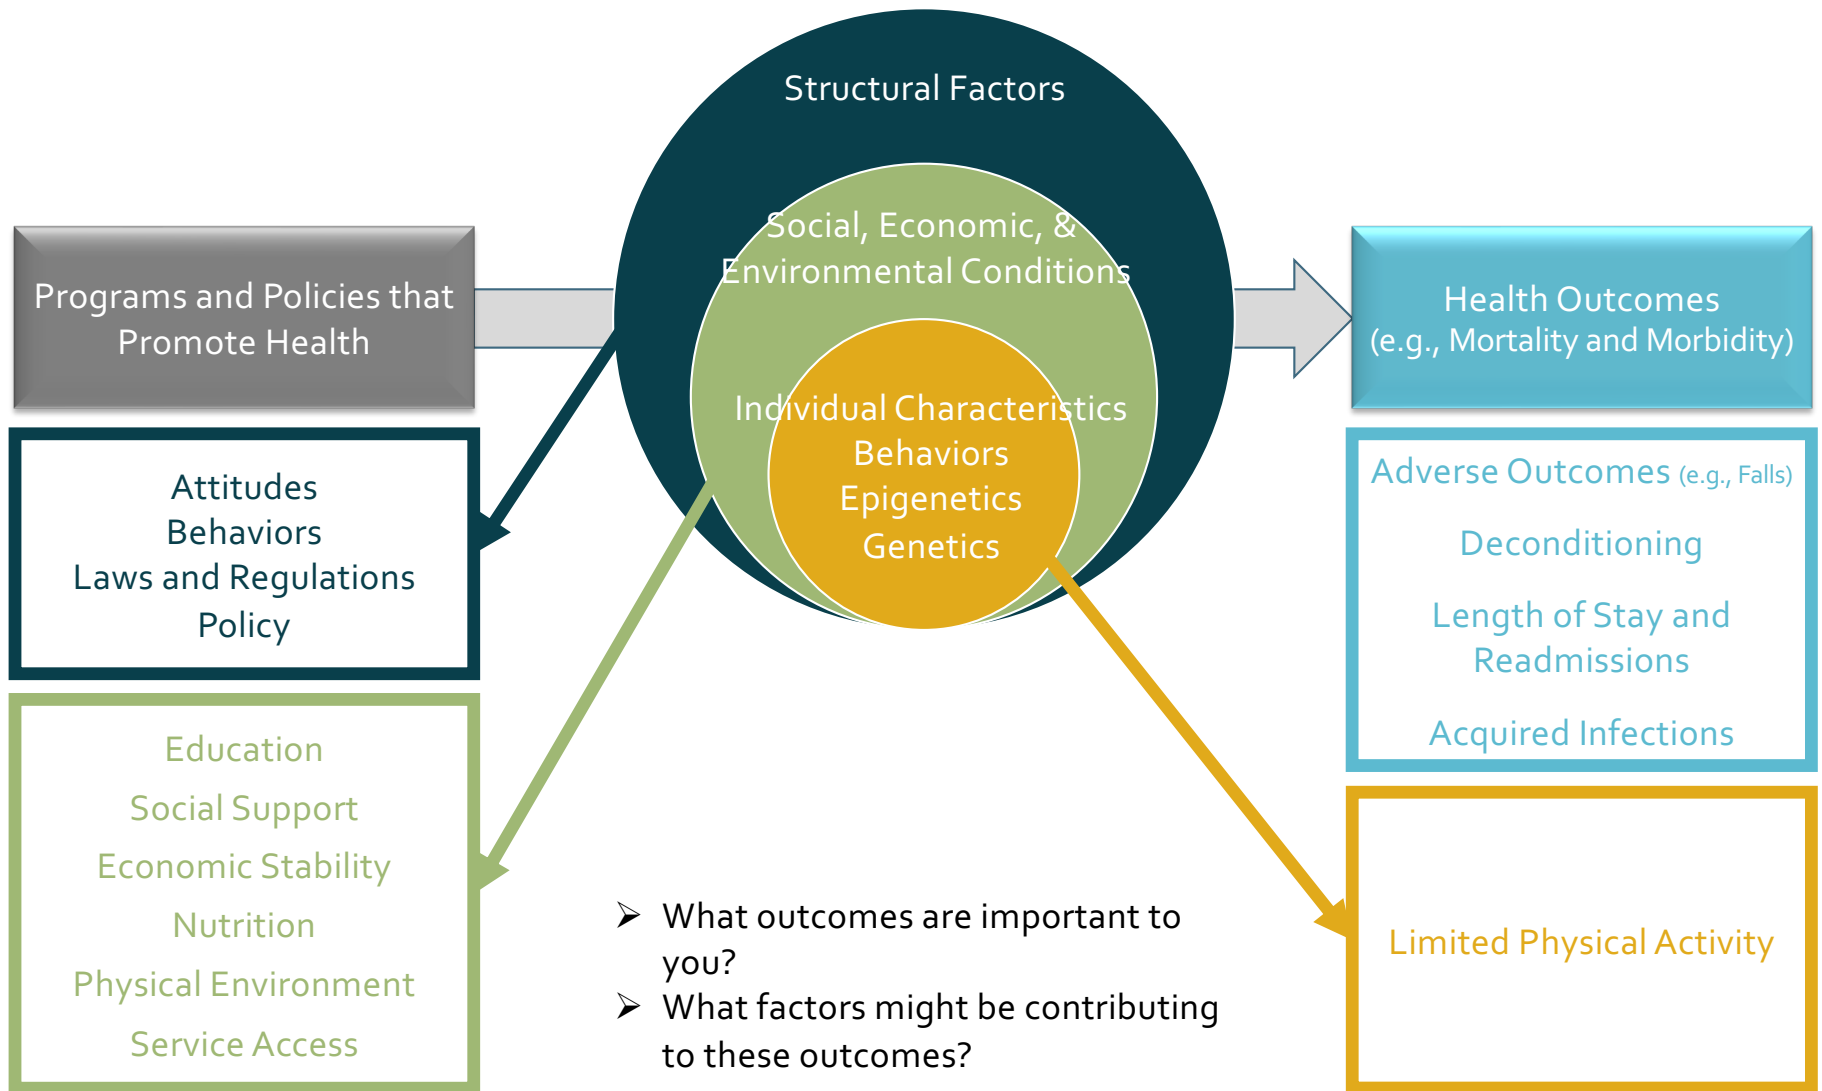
Programs and Policies that Promote Health

Structural Factors

Social, Economic, & Environmental Conditions

Individual Characteristics
Behaviors
Epigenetics
Genetics

Health Outcomes
(e.g., Mortality and Morbidity)

Attitudes
Behaviors
Laws and Regulations
Policy

Education
Social Support
Economic Stability
Nutrition
Physical Environment
Service Access

Adverse Outcomes (e.g., Falls)
Deconditioning
Length of Stay and Readmissions
Acquired Infections

Limited Physical Activity

➢ What outcomes are important to you?
➢ What factors might be contributing to these outcomes?